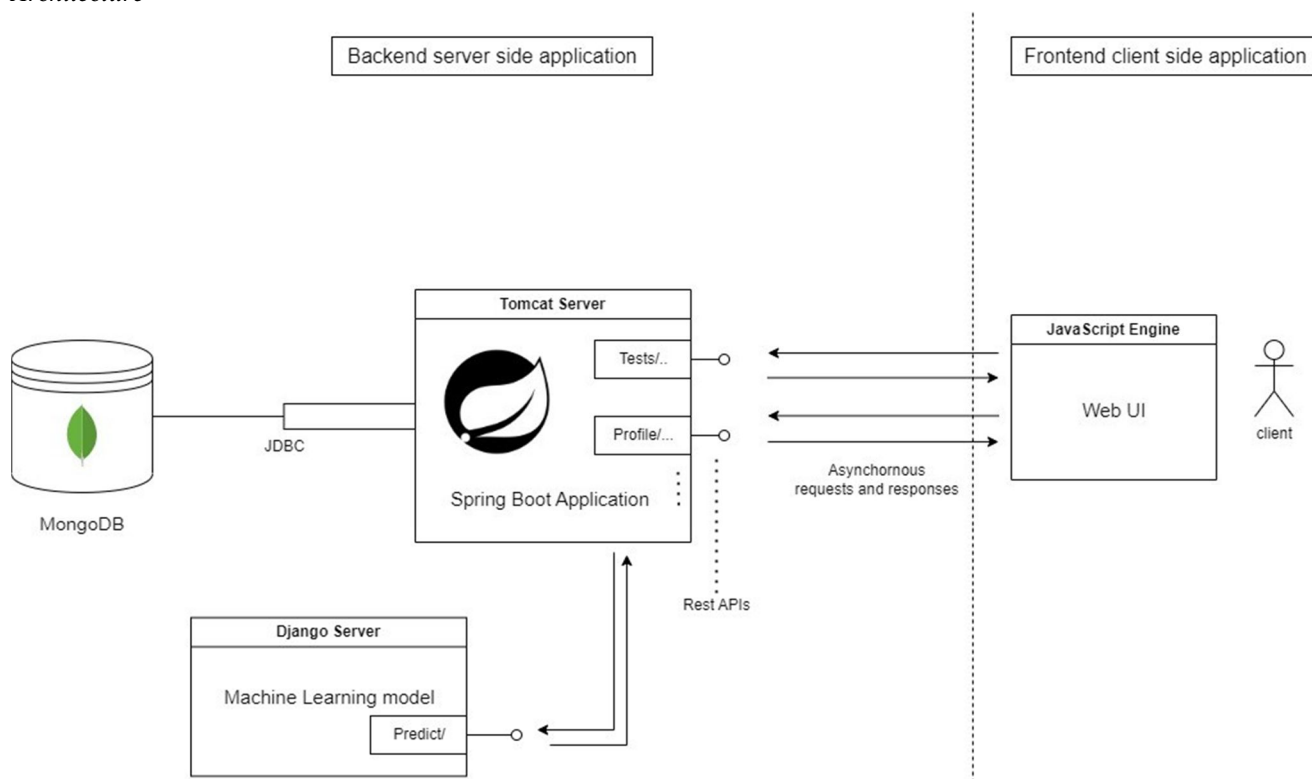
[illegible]

Backend server side application

Frontend client side application

Tomcat Server

Tests/..

Profile/...

Spring Boot Application

JavaScript Engine

Web UI

client

MongoDB

JDBC

Asynchornous requests and responses

Rest APIs

Django Server

Machine Learning model

Predict/